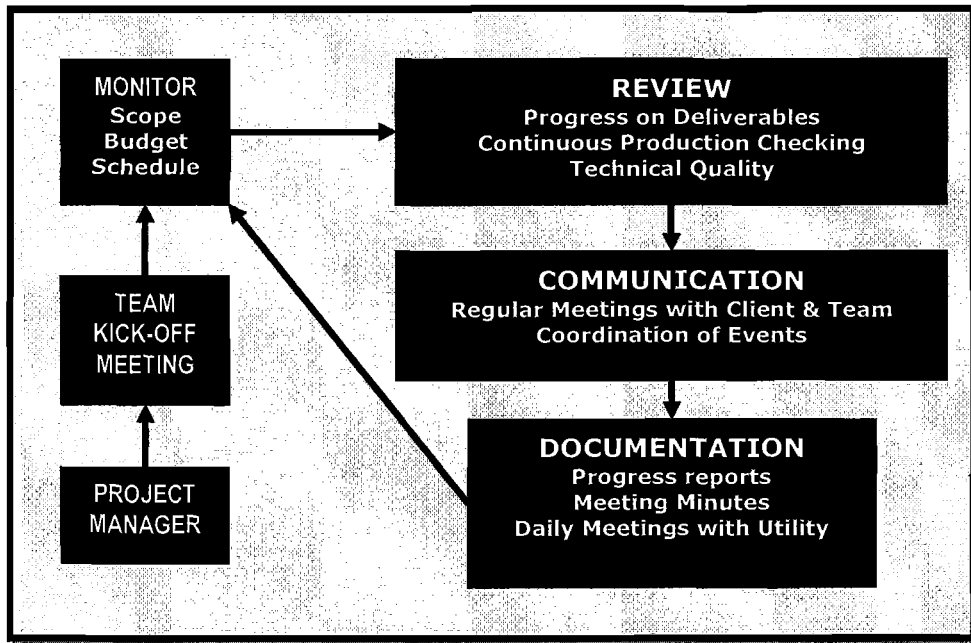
MONITOR
Scope
Budget
Schedule

REVIEW
Progress on Deliverables
Continuous Production Checking
Technical Quality

TEAM
KICK-OFF
MEETING

COMMUNICATION
Regular Meetings with Client & Team
Coordination of Events

DOCUMENTATION
Progress reports
Meeting Minutes
Daily Meetings with Utility

PROJECT
MANAGER